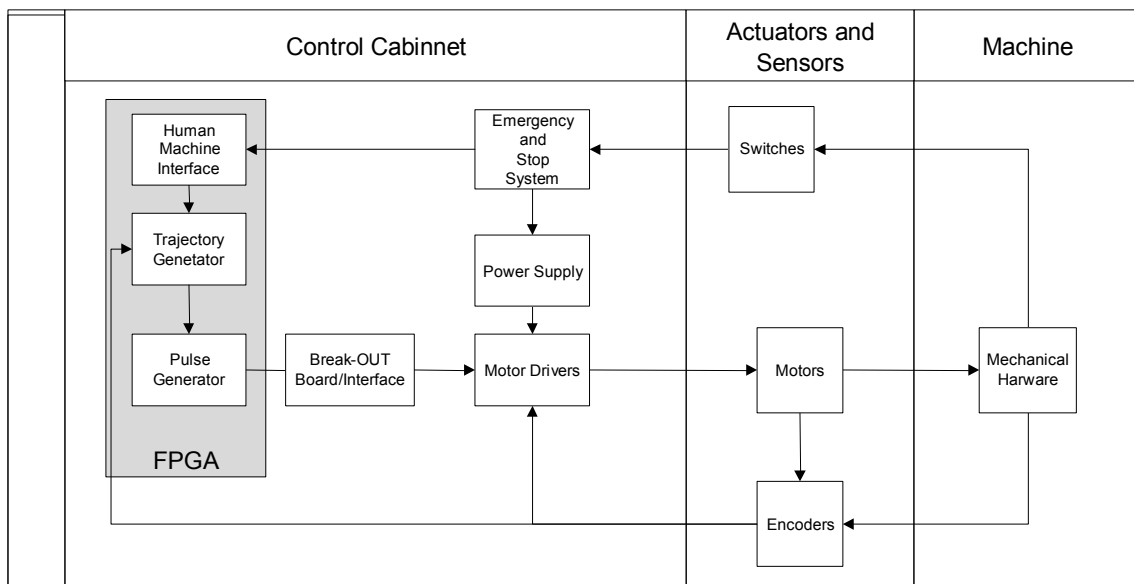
Control Cabinnet

Actuators and Sensors

Machine

Human Machine Interface

Trajectory Genetator

Pulse Generator

FPGA

Emergency and Stop System

Power Supply

Break-OUT Board/Interface

Motor Drivers

Switches

Motors

Encoders

Mechanical Harware